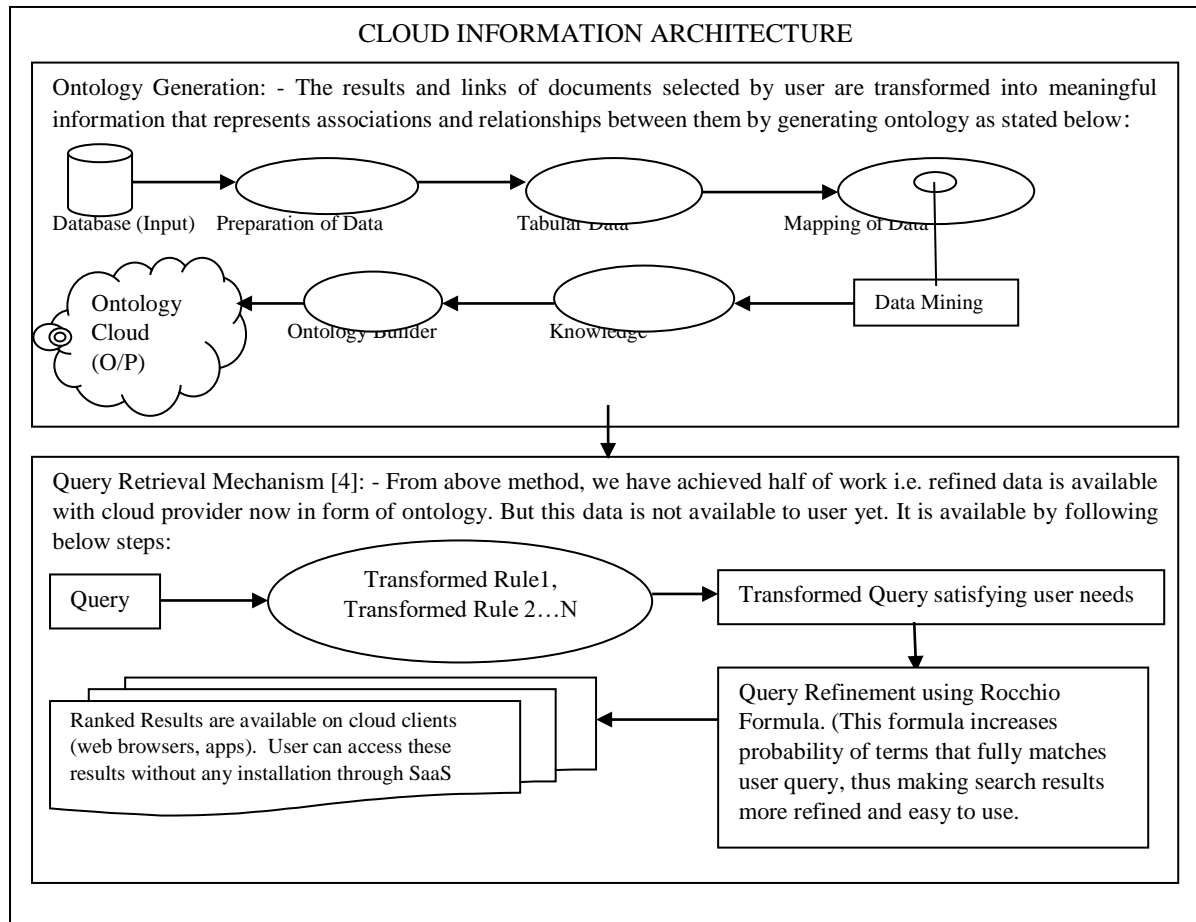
CLOUD INFORMATION ARCHITECTURE

Ontology Generation: - The results and links of documents selected by user are transformed into meaningful information that represents associations and relationships between them by generating ontology as stated below:

Database (Input)

Preparation of Data

Tabular Data

Mapping of Data

Data Mining

Knowledge

Ontology Builder

Ontology Cloud (O/P)

Query Retrieval Mechanism [4]: - From above method, we have achieved half of work i.e. refined data is available with cloud provider now in form of ontology. But this data is not available to user yet. It is available by following below steps:

Query

Transformed Rule1, Transformed Rule 2…N

Transformed Query satisfying user needs

Query Refinement using Rocchio Formula. (This formula increases probability of terms that fully matches user query, thus making search results more refined and easy to use.

Ranked Results are available on cloud clients (web browsers, apps). User can access these results without any installation through SaaS